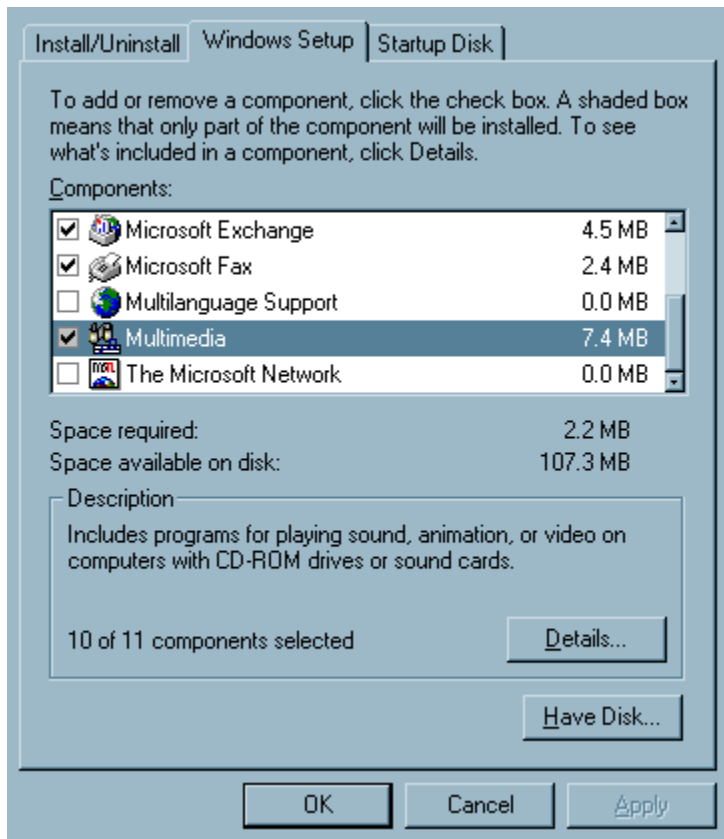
Install/Uninstall | Windows Setup | Startup Disk

To add or remove a component, click the check box. A shaded box means that only part of the component will be installed. To see what's included in a component, click Details.

Components:

| | | |
|---|---|---|
| ☑ | Microsoft Exchange | 4.5 MB |
| ☑ | Microsoft Fax | 2.4 MB |
| ☐ | Multilanguage Support | 0.0 MB |
| ☑ | Multimedia | 7.4 MB |
| ☐ | The Microsoft Network | 0.0 MB |

Space required: 2.2 MB
Space available on disk: 107.3 MB

Description
Includes programs for playing sound, animation, or video on computers with CD-ROM drives or sound cards.

10 of 11 components selected

Details...

Have Disk...

OK Cancel Apply